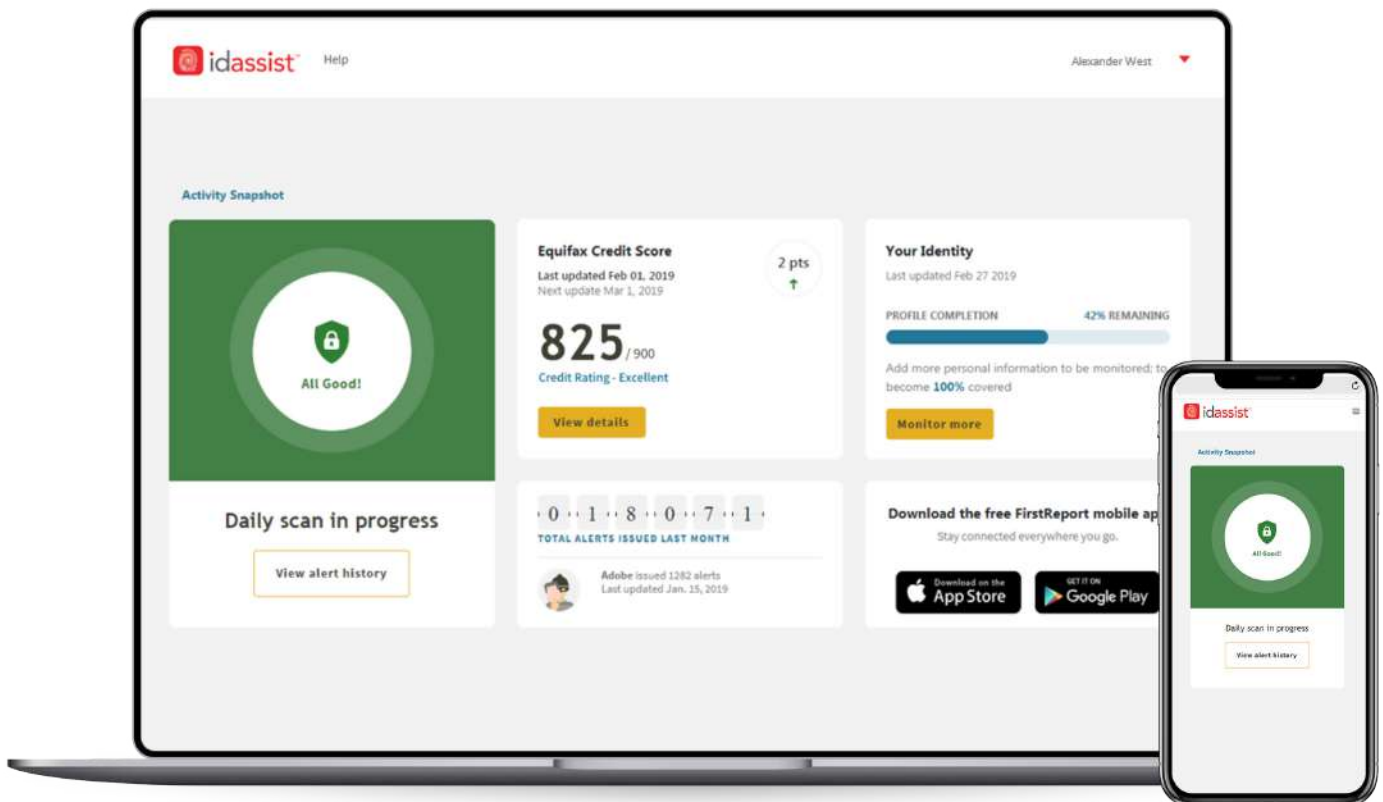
idassist Help Alexander West

Activity Snapshot

All Good!

Daily scan in progress

View alert history

Equifax Credit Score
Last updated Feb 01, 2019
Next update Mar 1, 2019

2 pts

825 / 900
Credit Rating - Excellent

View details

0 1 8 0 7 1
TOTAL ALERTS ISSUED LAST MONTH

Adobe issued 1282 alerts
Last updated Jan. 15, 2019

Your Identity
Last updated Feb 27 2019

PROFILE COMPLETION 42% REMAINING

Add more personal information to be monitored; to become 100% covered

Monitor more

Download the free FirstReport mobile ap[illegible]
Stay connected everywhere you go.

Download on the App Store

GET IT ON Google Play

idassist

Activity Snapshot

All Good!

Daily scan in progress

View alert history